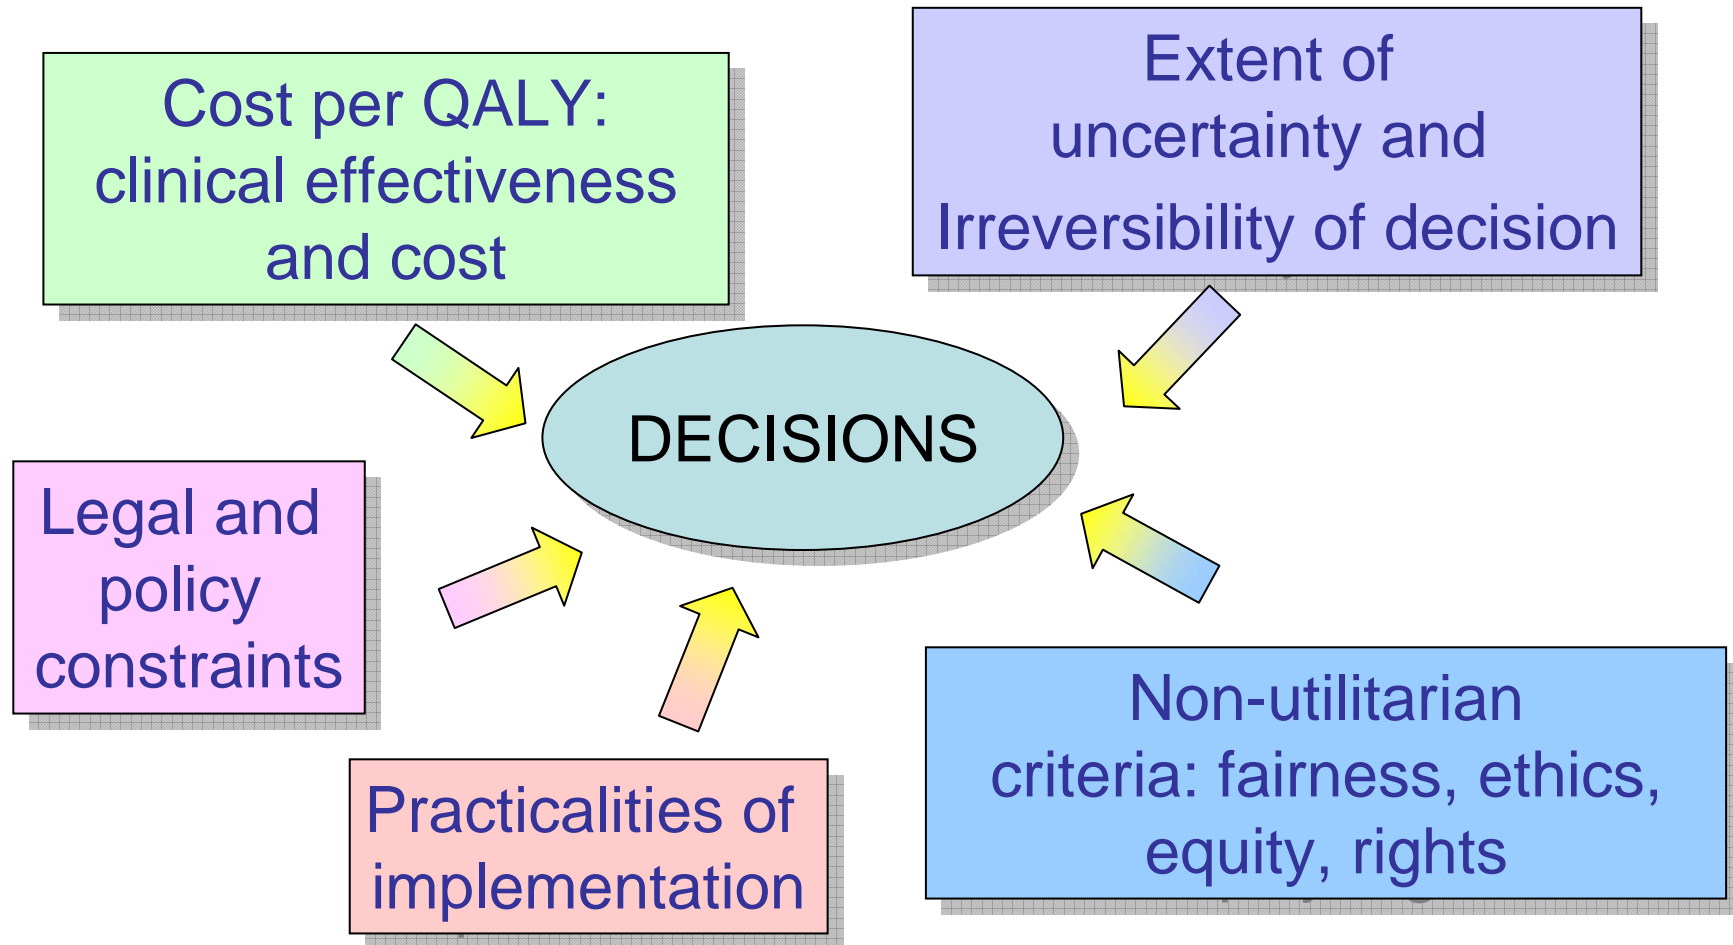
Cost per QALY: clinical effectiveness and cost

Extent of uncertainty and Irreversibility of decision

DECISIONS

Legal and policy constraints

Practicalities of implementation

Non-utilitarian criteria: fairness, ethics, equity, rights